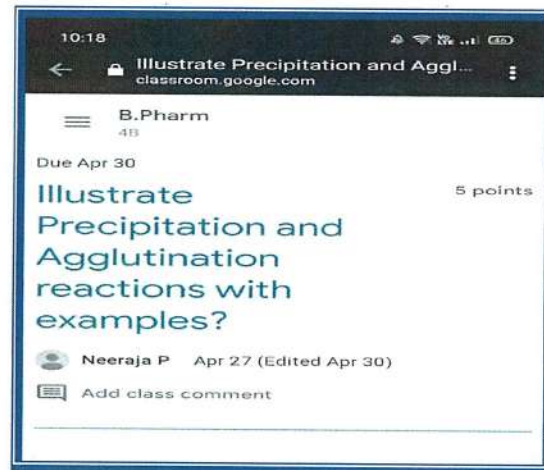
10:18

Illustrate Precipitation and Aggl...
classroom.google.com

B.Pharm
4B

Due Apr 30

Illustrate Precipitation and Agglutination reactions with examples?

5 points

Neeraja P Apr 27 (Edited Apr 30)

Add class comment